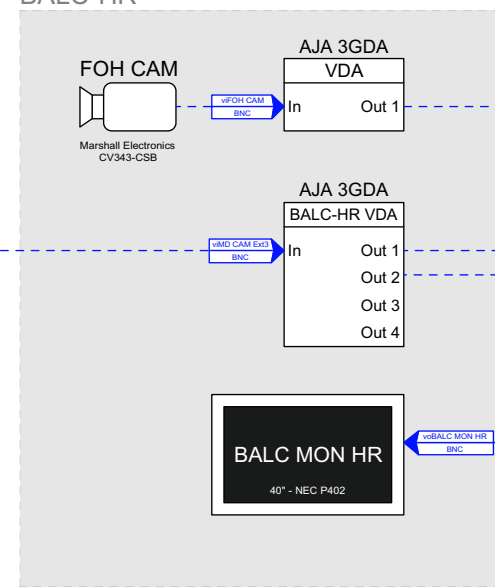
BALC-HR

FOH CAM

Marshall Electronics
CV343-CSB

viFOH CAM
BNC

AJA 3GDA
VDA
In
Out 1

AJA 3GDA
BALC-HR VDA
viMD CAM Ext3
BNC
In
Out 1
Out 2
Out 3
Out 4

BALC MON HR
40" - NEC P402

voBALC MON HR
BNC